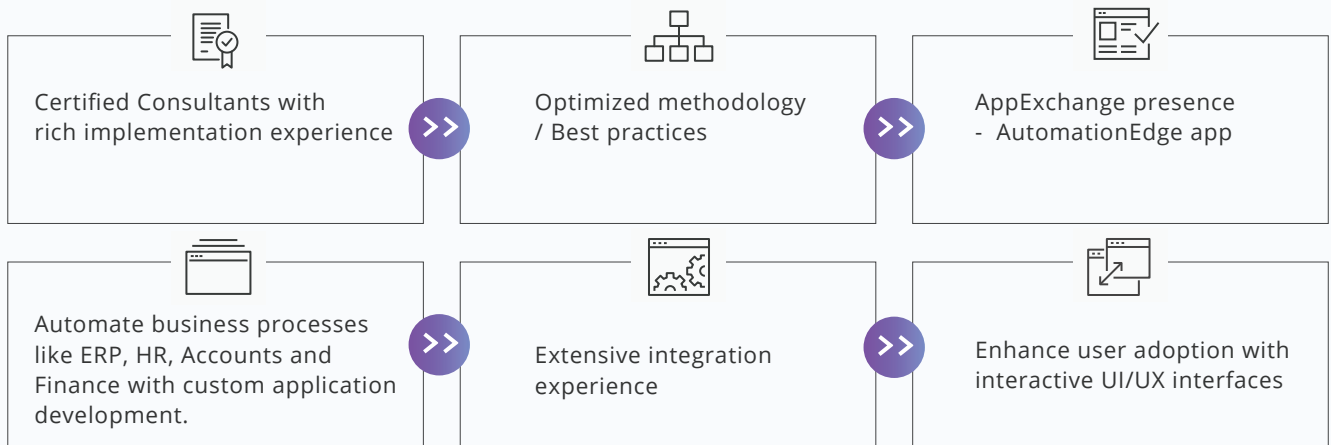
Certified Consultants with rich implementation experience

Optimized methodology / Best practices

AppExchange presence
- AutomationEdge app

Automate business processes like ERP, HR, Accounts and Finance with custom application development.

Extensive integration experience

Enhance user adoption with interactive UI/UX interfaces